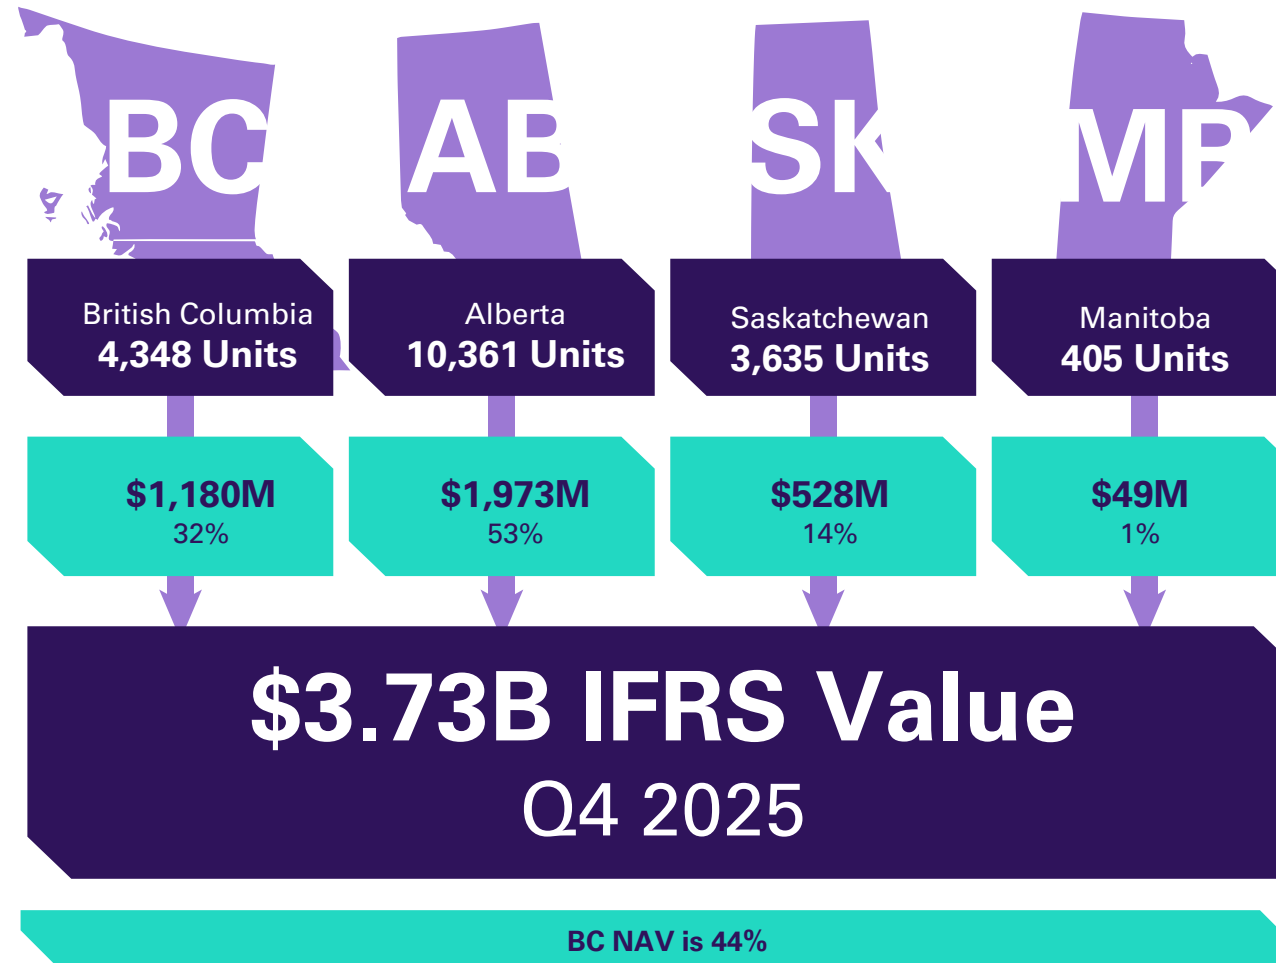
BC AB SK MB

British Columbia
4,348 Units

Alberta
10,361 Units

Saskatchewan
3,635 Units

Manitoba
405 Units

\$1,180M
32%

\$1,973M
53%

\$528M
14%

\$49M
1%

\$3.73B IFRS Value
Q4 2025

BC NAV is 44%